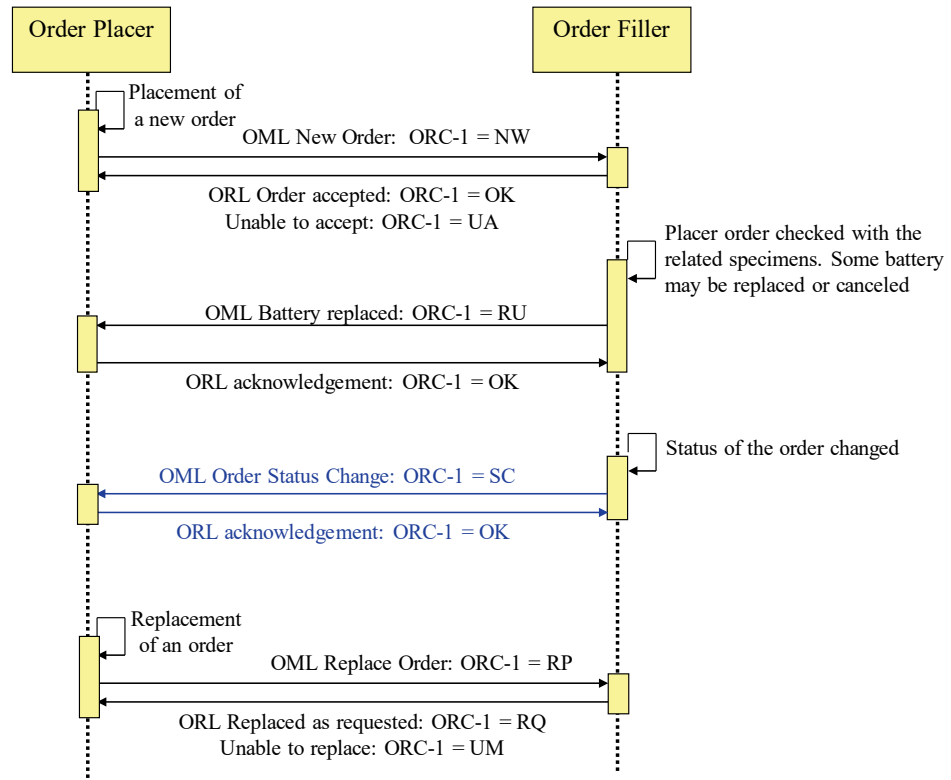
Order Placer

Order Filler

Placement of a new order

OML New Order: ORC-1 = NW

ORL Order accepted: ORC-1 = OK
Unable to accept: ORC-1 = UA

Placer order checked with the related specimens. Some battery may be replaced or canceled

OML Battery replaced: ORC-1 = RU

ORL acknowledgement: ORC-1 = OK

Status of the order changed

OML Order Status Change: ORC-1 = SC

ORL acknowledgement: ORC-1 = OK

Replacement of an order

OML Replace Order: ORC-1 = RP

ORL Replaced as requested: ORC-1 = RQ
Unable to replace: ORC-1 = UM